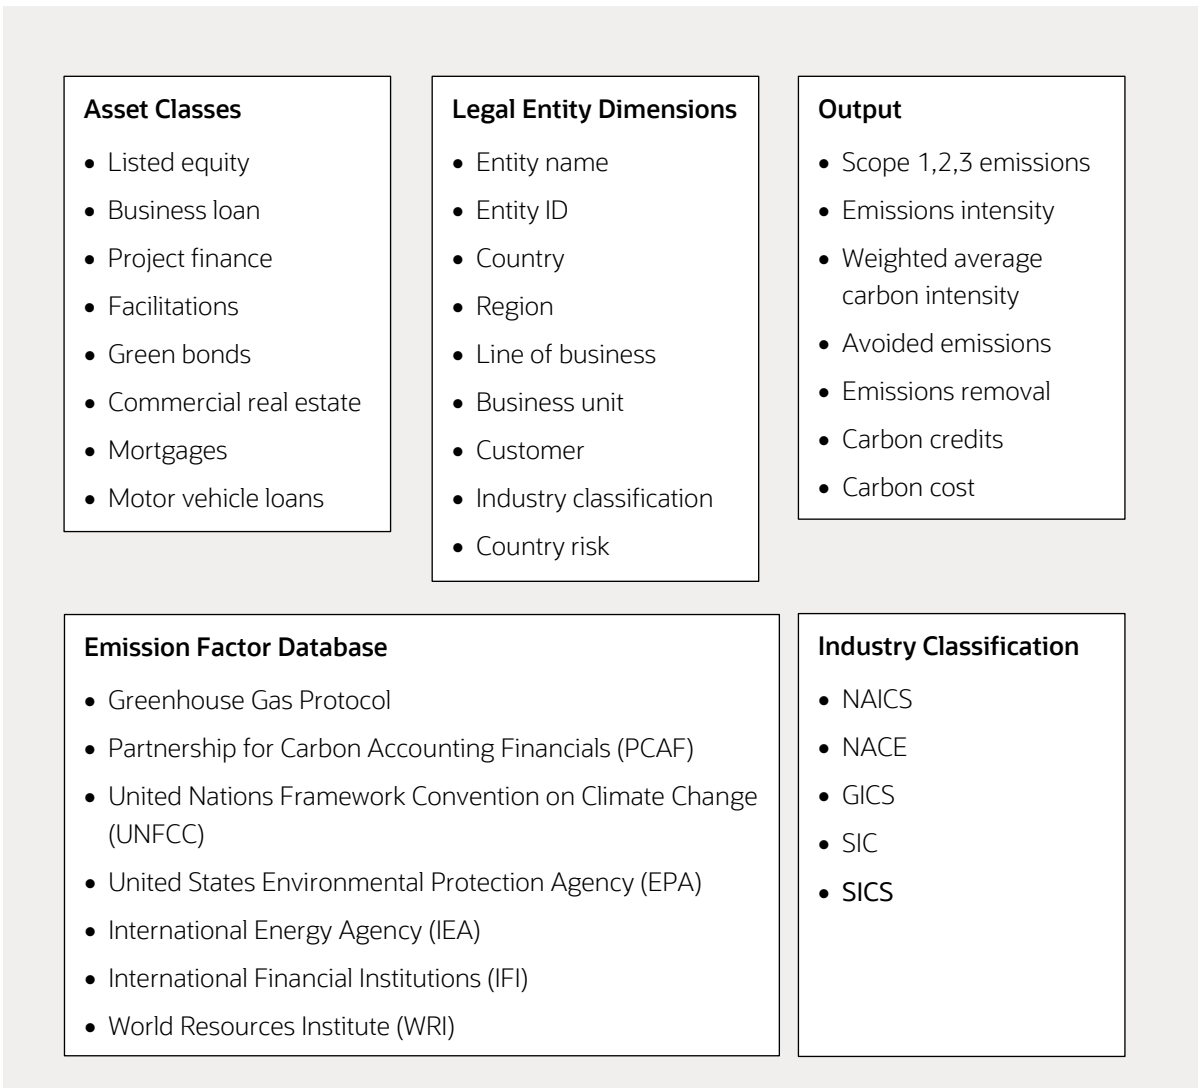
**Asset Classes**
- Listed equity
- Business loan
- Project finance
- Facilitations
- Green bonds
- Commercial real estate
- Mortgages
- Motor vehicle loans

**Legal Entity Dimensions**
- Entity name
- Entity ID
- Country
- Region
- Line of business
- Business unit
- Customer
- Industry classification
- Country risk

**Output**
- Scope 1,2,3 emissions
- Emissions intensity
- Weighted average carbon intensity
- Avoided emissions
- Emissions removal
- Carbon credits
- Carbon cost

**Emission Factor Database**
- Greenhouse Gas Protocol
- Partnership for Carbon Accounting Financials (PCAF)
- United Nations Framework Convention on Climate Change (UNFCC)
- United States Environmental Protection Agency (EPA)
- International Energy Agency (IEA)
- International Financial Institutions (IFI)
- World Resources Institute (WRI)

**Industry Classification**
- NAICS
- NACE
- GICS
- SIC
- SICS